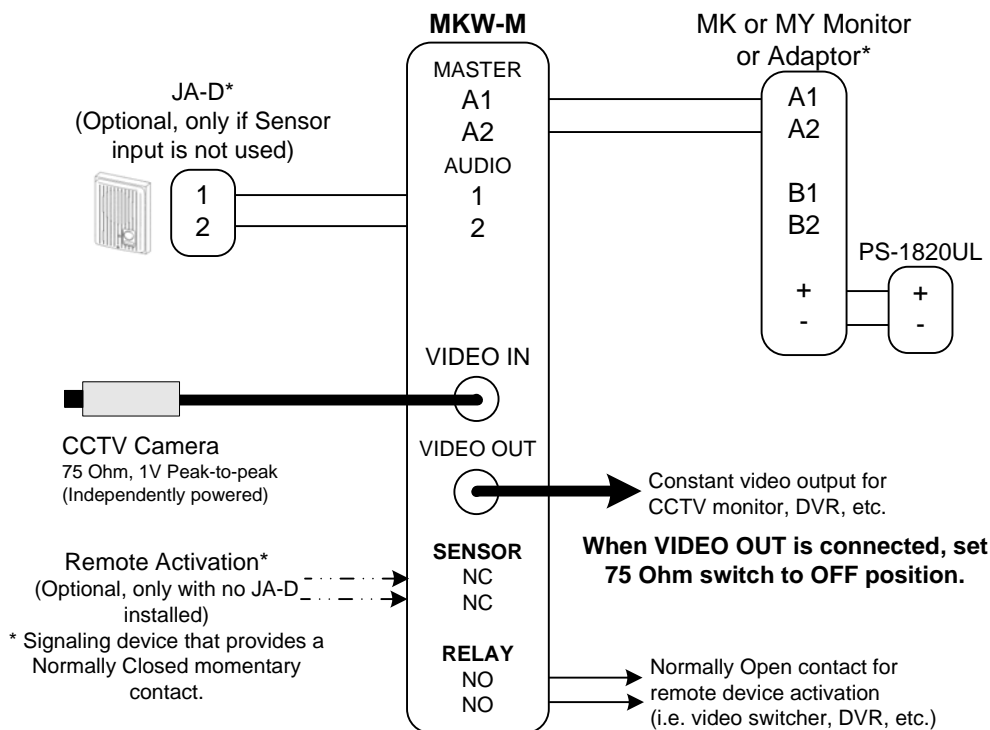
MKW-M

MK or MY Monitor or Adaptor*

JA-D* (Optional, only if Sensor input is not used)

MASTER
A1
A2
AUDIO
1
2

1
2

A1
A2
B1
B2
+
-

PS-1820UL
+
-

VIDEO IN

CCTV Camera
75 Ohm, 1V Peak-to-peak
(Independently powered)

VIDEO OUT

Constant video output for CCTV monitor, DVR, etc.

When VIDEO OUT is connected, set 75 Ohm switch to OFF position.

Remote Activation*
(Optional, only with no JA-D installed)
* Signaling device that provides a Normally Closed momentary contact.

SENSOR
NC
NC

RELAY
NO
NO

Normally Open contact for remote device activation (i.e. video switcher, DVR, etc.)